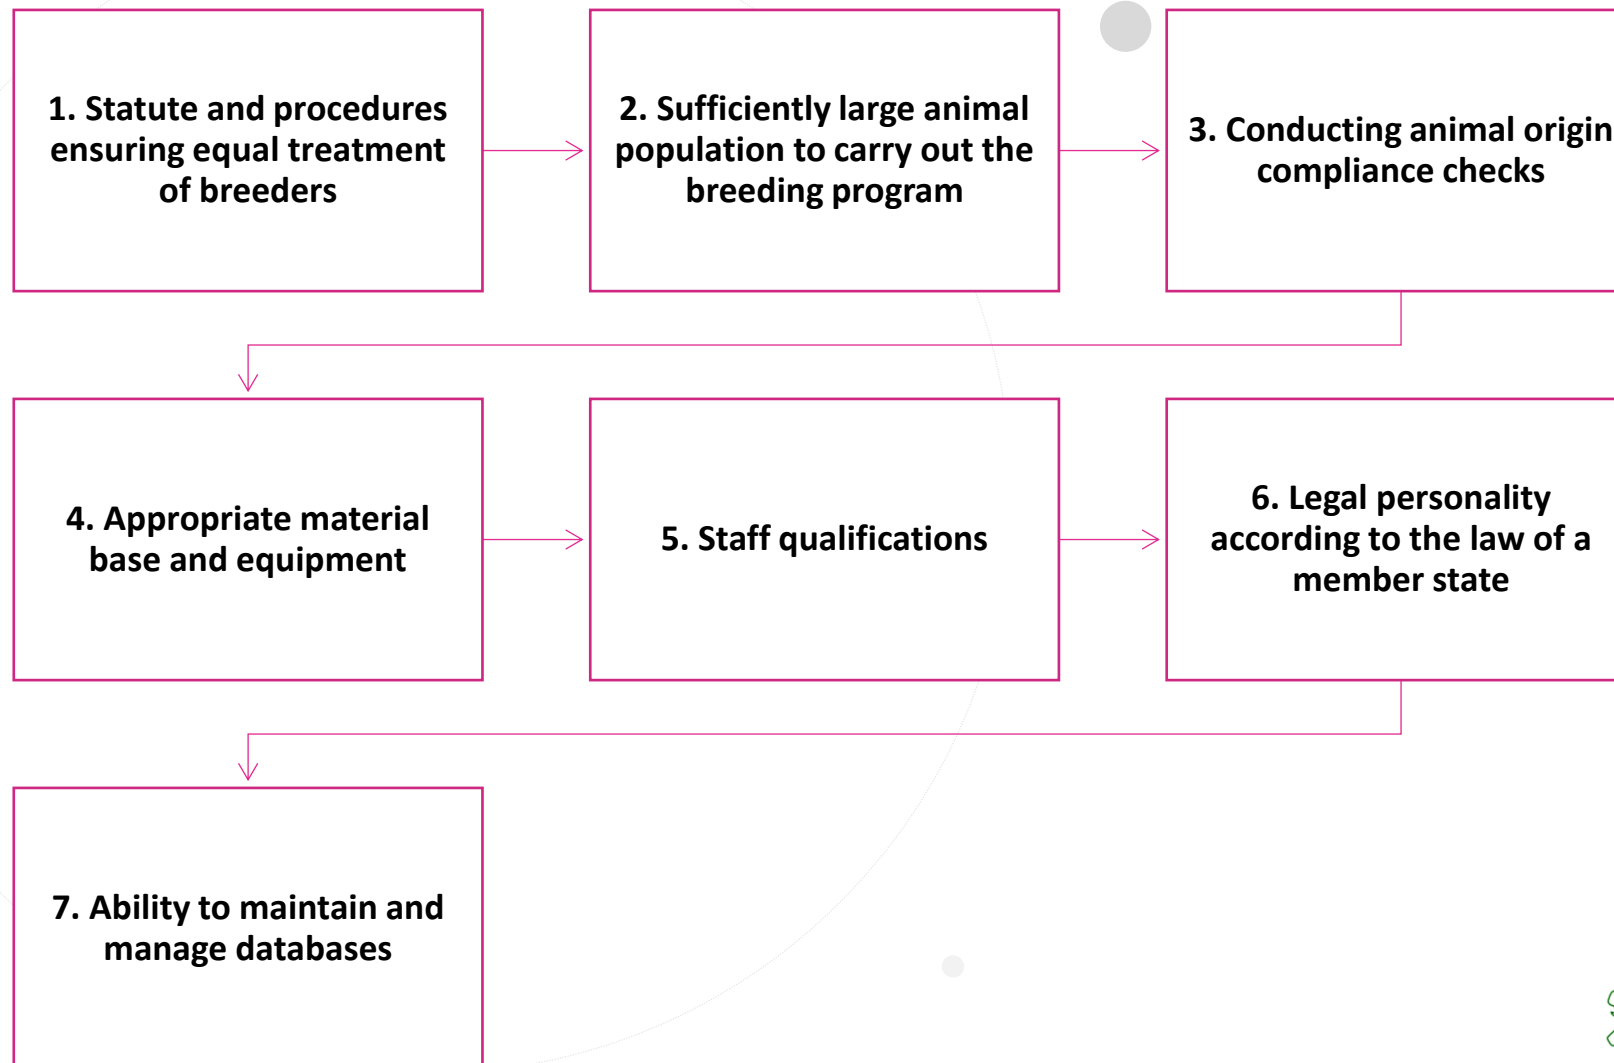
1. Statute and procedures ensuring equal treatment of breeders

2. Sufficiently large animal population to carry out the breeding program

3. Conducting animal origin compliance checks

4. Appropriate material base and equipment

5. Staff qualifications

6. Legal personality according to the law of a member state

7. Ability to maintain and manage databases